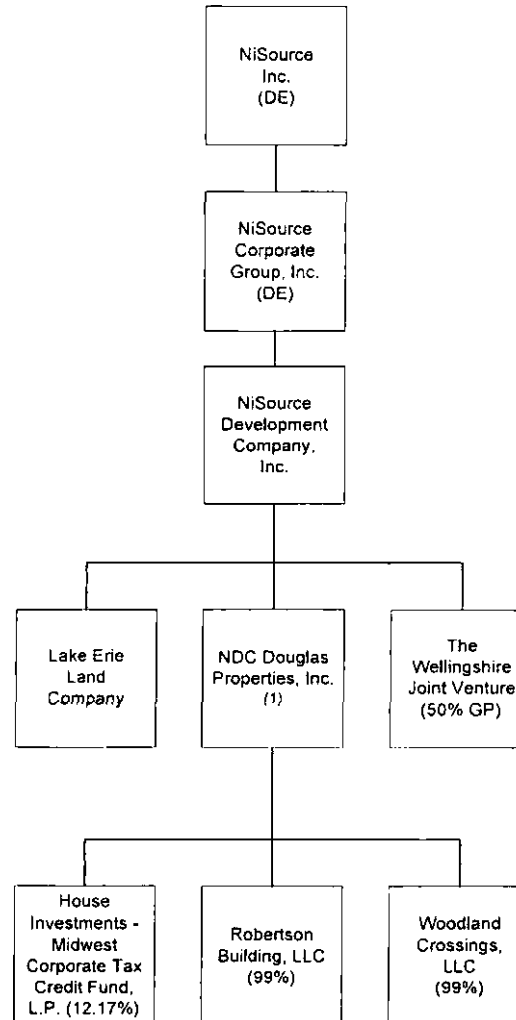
NiSource Inc. (DE)

NiSource Corporate Group, Inc. (DE)

NiSource Development Company, Inc.

Lake Erie Land Company

NDC Douglas Properties, Inc. (1)

The Wellingshire Joint Venture (50% GP)

House Investments - Midwest Corporate Tax Credit Fund, L.P. (12.17%)

Robertson Building, LLC (99%)

Woodland Crossings, LLC (99%)